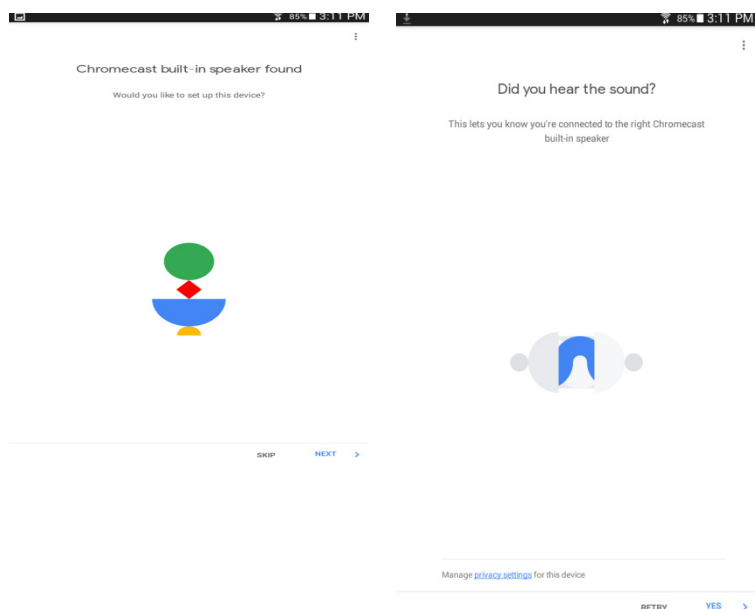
85% 3:11 PM

Chromecast built-in speaker found

Would you like to set up this device?

SKIP NEXT >

85% 3:11 PM

Did you hear the sound?

This lets you know you're connected to the right Chromecast built-in speaker

Manage privacy settings for this device

RETRY YES >